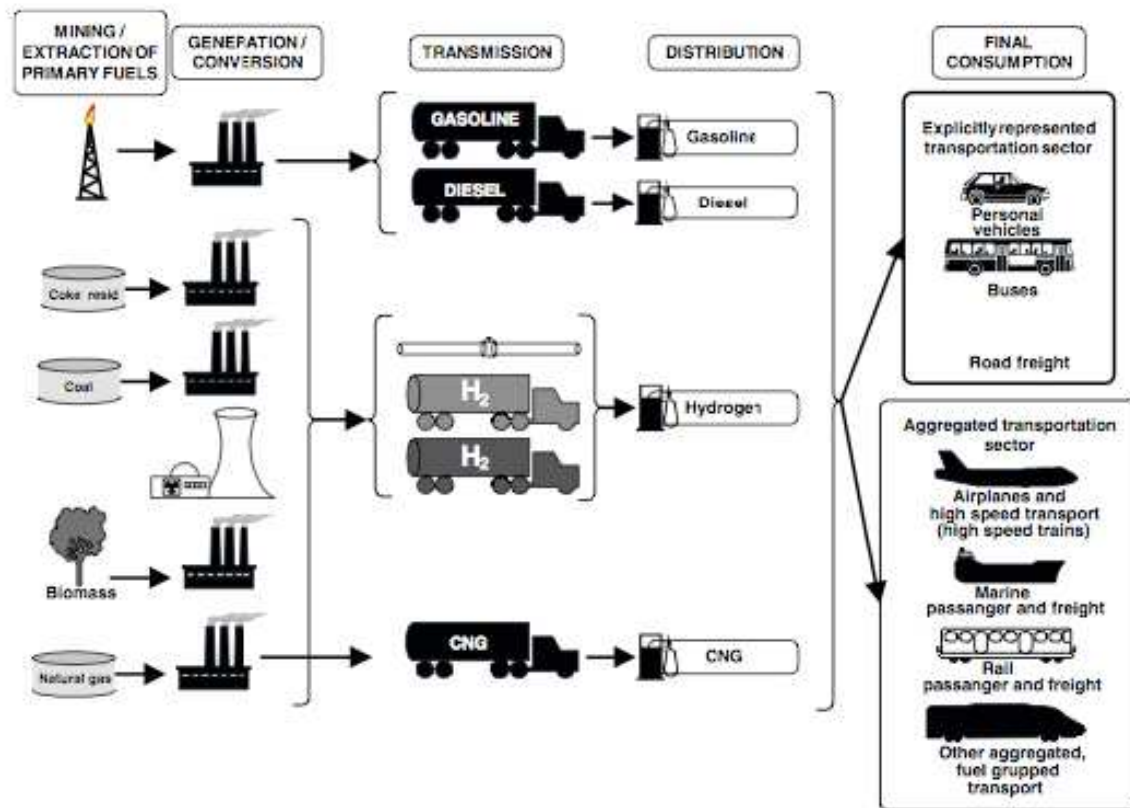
MINING / EXTRACTION OF PRIMARY FUELS

GENERATION / CONVERSION

TRANSMISSION

DISTRIBUTION

FINAL CONSUMPTION

GASOLINE

Gasoline

DIESEL

Diesel

Coke resid

Coal

$H_2$

$H_2$

Hydrogen

Biomass

Natural gas

CNG

CNG

Explicitly represented transportation sector

Personal vehicles

Buses

Road freight

Aggregated transportation sector

Airplanes and high speed transport (high speed trains)

Marine passanger and freight

Rail passanger and freight

Other aggregated, fuel grupped transport